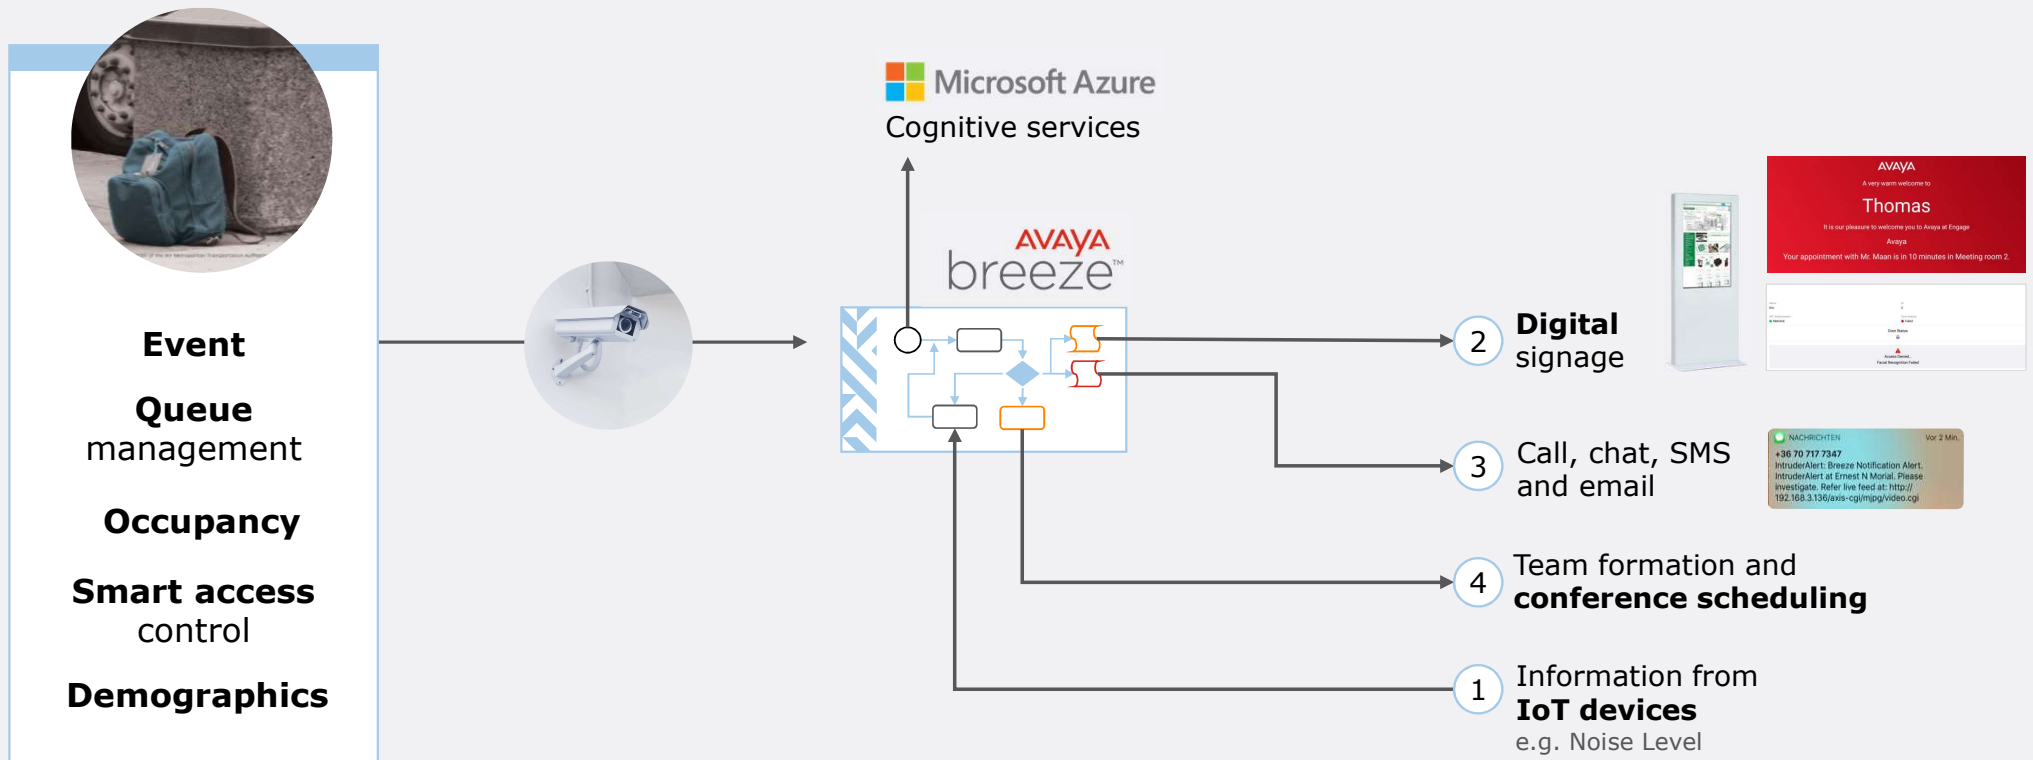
Event

Queue management

Occupancy

Smart access control

Demographics

Microsoft Azure
Cognitive services

AVAYA
breeze™

2 Digital signage

AVAYA
A very warm welcome to
Thomas
It is our pleasure to welcome you to Avaya at Engage
Avaya
Your appointment with Mr. Maan is in 10 minutes in Meeting room 2.

3 Call, chat, SMS and email

NACHRICHTEN Vor 2 Min.
+36 70 717 7347
IntruderAlert: Breeze Notification Alert. IntruderAlert at Ernest N Morial. Please investigate. Refer live feed at: http://192.168.3.136/axis-cgi/mjpg/video.cgi

4 Team formation and conference scheduling

1 Information from IoT devices
e.g. Noise Level